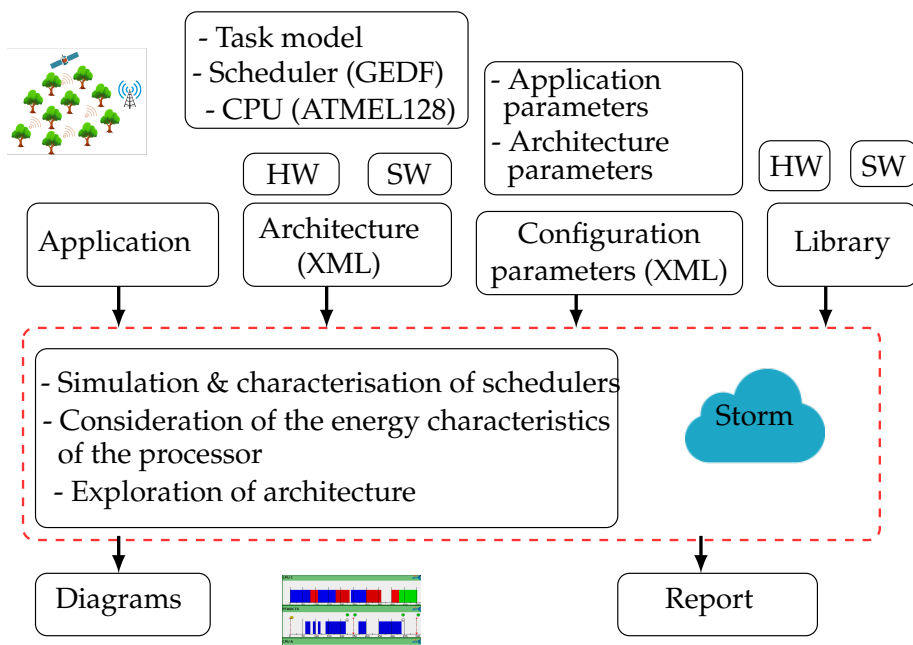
- Task model
- Scheduler (GEDF)
- CPU (ATMEL128)

- Application parameters
- Architecture parameters

HW
SW

HW
SW

Application

Architecture (XML)

Configuration parameters (XML)

Library

- Simulation & characterisation of schedulers
- Consideration of the energy characteristics of the processor
- Exploration of architecture

Storm

Diagrams

Report